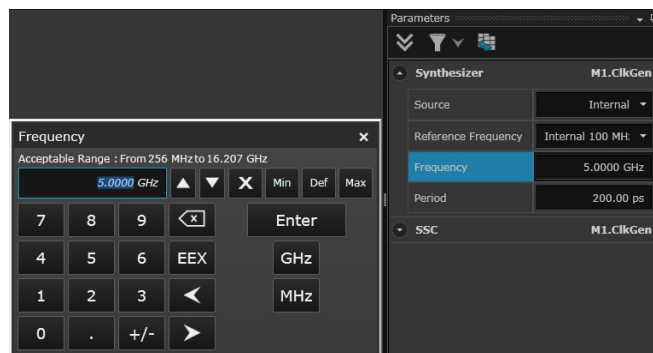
Frequency ×

Acceptable Range : From 256 MHz to 16.207 GHz

5.0000 GHz

Min Def Max

7 8 9

Enter

4 5 6 EEX

GHz

1 2 3

MHz

0 . +/-

Parameters

Synthesizer M1.ClkGen

| Source | Internal |
|---|---|
| Reference Frequency | Internal 100 MH: |
| Frequency | 5.0000 GHz |
| Period | 200.00 ps |

SSC M1.ClkGen